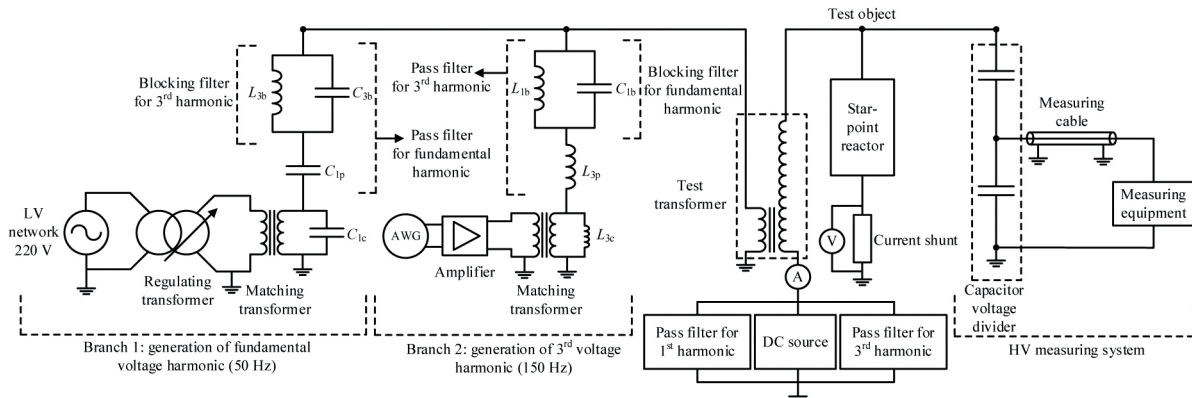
Test object

Blocking filter for 3$^{rd}$ harmonic

$L_{3b}$

$C_{3b}$

Pass filter for fundamental harmonic

$C_{1p}$

$C_{1c}$

LV network 220 V

Regulating transformer

Matching transformer

Pass filter for 3$^{rd}$ harmonic

$L_{1b}$

$C_{1b}$

Blocking filter for fundamental harmonic

$L_{3p}$

$L_{3c}$

AWG

Amplifier

Matching transformer

Test transformer

Star-point reactor

V

Current shunt

A

Measuring cable

Measuring equipment

Capacitor voltage divider

Pass filter for 1$^{st}$ harmonic

DC source

Pass filter for 3$^{rd}$ harmonic

Branch 1: generation of fundamental voltage harmonic (50 Hz)

Branch 2: generation of 3$^{rd}$ voltage harmonic (150 Hz)

HV measuring system